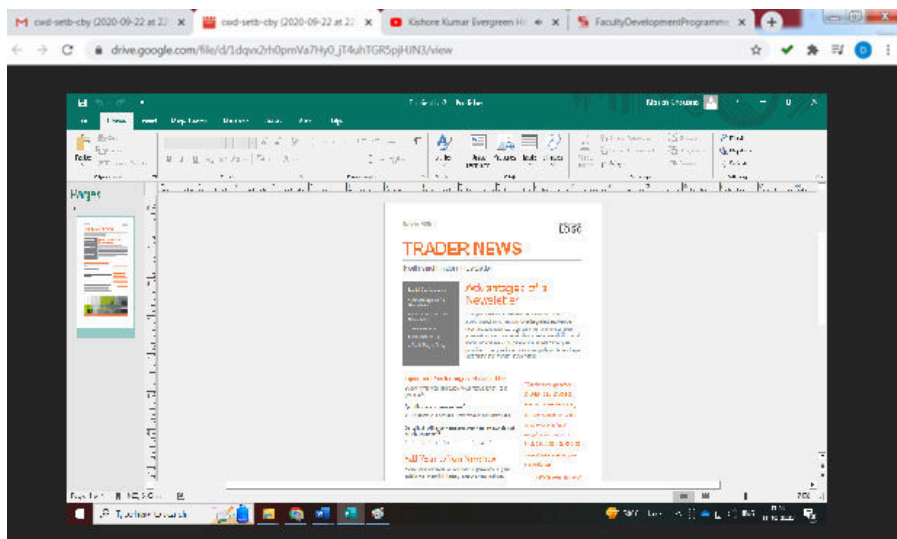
cwd-setb-cby (2020-09-22 at 22 ×
cwd-setb-cby (2020-09-22 at 22 ×
Kishore Kumar Evergreen H ×
FacultyDevelopmentProgramme ×
drive.google.com/file/d/1dqvx2rh0pmVa7Hy0_jT4uhTGR5pjHJN3/view

Pages

Paste

TRADER NEWS

Advantages of a Newsletter

Add Your Own Name

Page 1 of 1

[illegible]